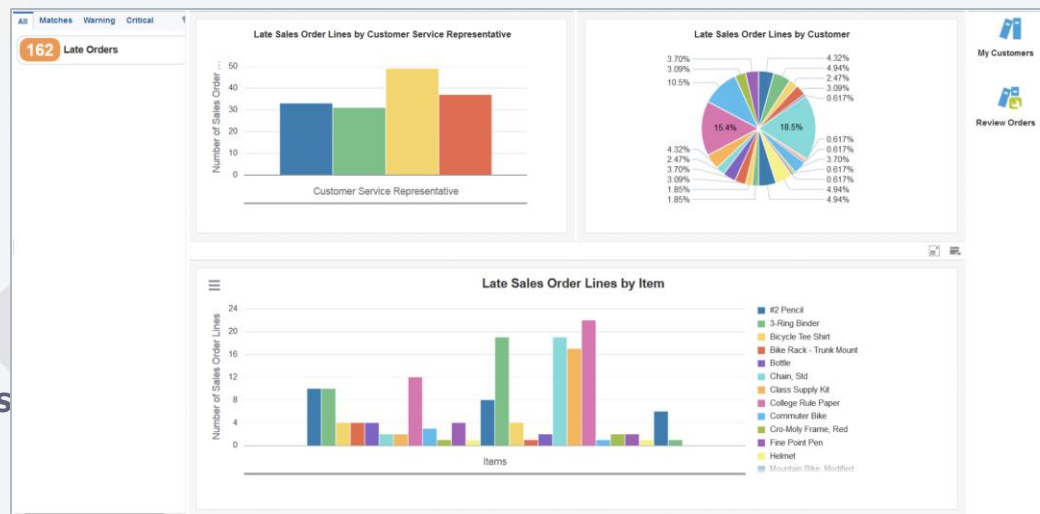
All Matches Warning Critical

162 Late Orders

Late Sales Order Lines by Customer Service Representative

Number of Sales Order ...

50
40
30
20
10
0

Customer Service Representative

Late Sales Order Lines by Customer

3.70%
3.09%
10.5%
4.32%
2.47%
3.70%
3.09%
1.85%
1.85%
15.4%
18.5%
4.32%
4.94%
2.47%
3.09%
0.617%
0.617%
0.617%
3.70%
0.617%
0.617%
4.94%
4.94%

My Customers

Review Orders

Late Sales Order Lines by Item

Number of Sales Order Lines

24
20
16
12
8
4
0

Items

#2 Pencil
3-Ring Binder
Bicycle Tee Shirt
Bike Rack - Trunk Mount
Bottle
Chain, Std
Class Supply Kit
College Rule Paper
Commuter Bike
Cro-Moly Frame, Red
Fine Point Pen
Helmet
Mountain Bike, Modified

s